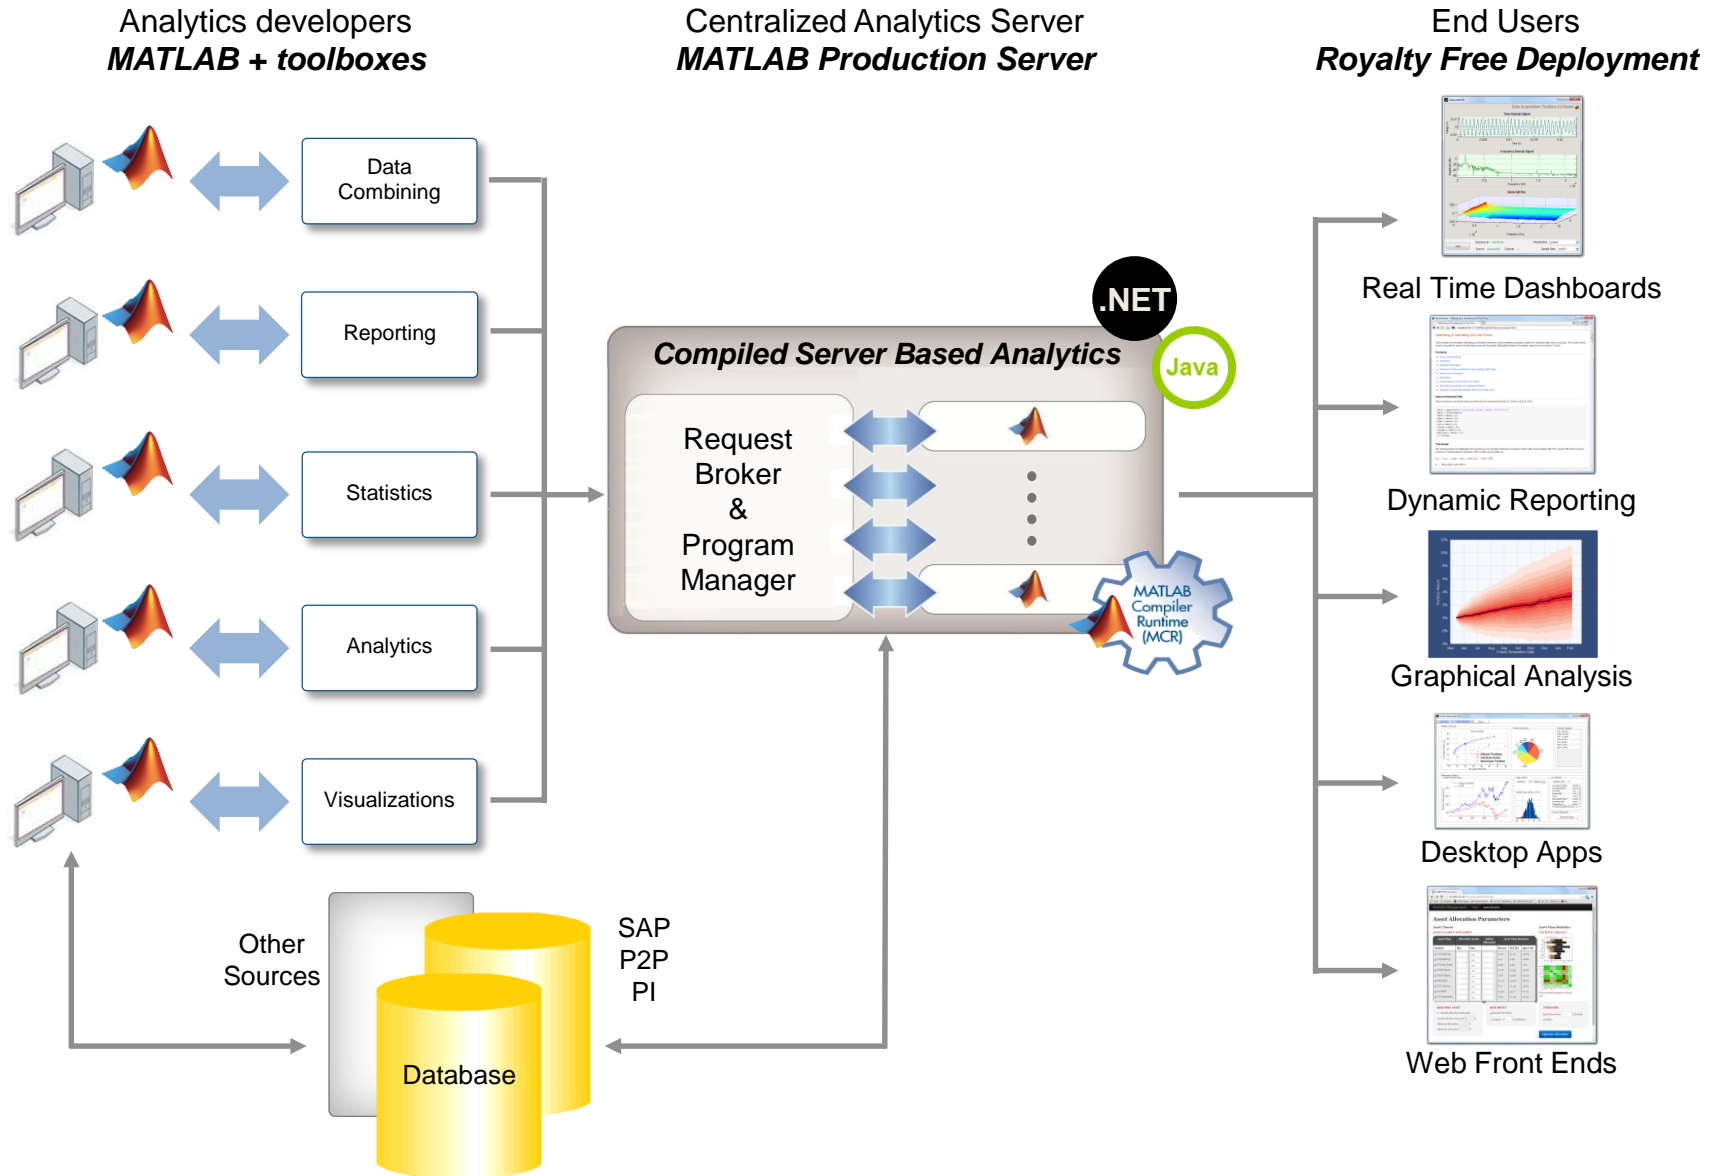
Analytics developers
MATLAB + toolboxes

Centralized Analytics Server
MATLAB Production Server

End Users
Royalty Free Deployment

Data Combining

Reporting

Statistics

Analytics

Visualizations

.NET

Java

Compiled Server Based Analytics

Request Broker & Program Manager

MATLAB Compiler Runtime (MCR)

Real Time Dashboards

Dynamic Reporting

Graphical Analysis

Desktop Apps

Web Front Ends

Other Sources

Database

SAP
P2P
PI